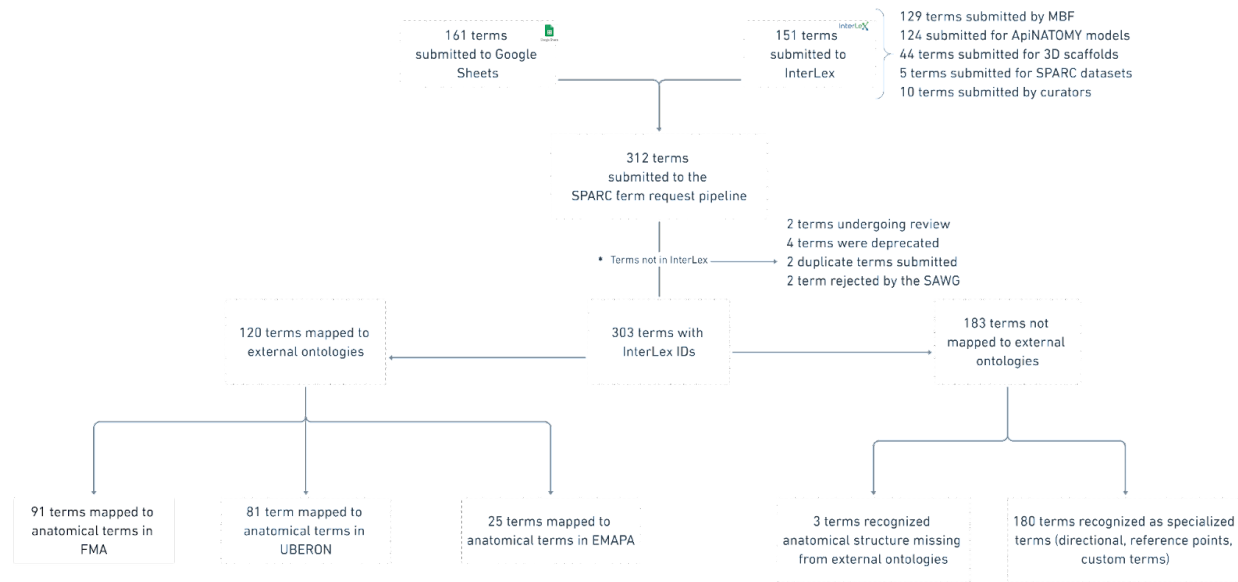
161 terms submitted to Google Sheets

Google Sheets

151 terms submitted to InterLex

InterLex

129 terms submitted by MBF
124 submitted for ApiNATOMY models
44 terms submitted for 3D scaffolds
5 terms submitted for SPARC datasets
10 terms submitted by curators

312 terms submitted to the SPARC term request pipeline

Terms not in InterLex

2 terms undergoing review
4 terms were deprecated
2 duplicate terms submitted
2 term rejected by the SAWG

120 terms mapped to external ontologies

303 terms with InterLex IDs

183 terms not mapped to external ontologies

91 terms mapped to anatomical terms in FMA

81 term mapped to anatomical terms in UBERON

25 terms mapped to anatomical terms in EMAPA

3 terms recognized anatomical structure missing from external ontologies

180 terms recognized as specialized terms (directional, reference points, custom terms)